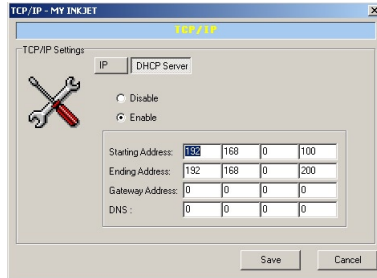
TCP/IP - MY INKJET
×
TCP/IP
TCP/IP Settings
IP
DHCP Server
Disable
Enable

| Starting Address: | 192 | 168 | 0 | 100 |
|---|---|---|---|---|
| Ending Address: | 192 | 168 | 0 | 200 |
| Gateway Address: | 0 | 0 | 0 | 0 |
| DNS : | 0 | 0 | 0 | 0 |

Save
Cancel